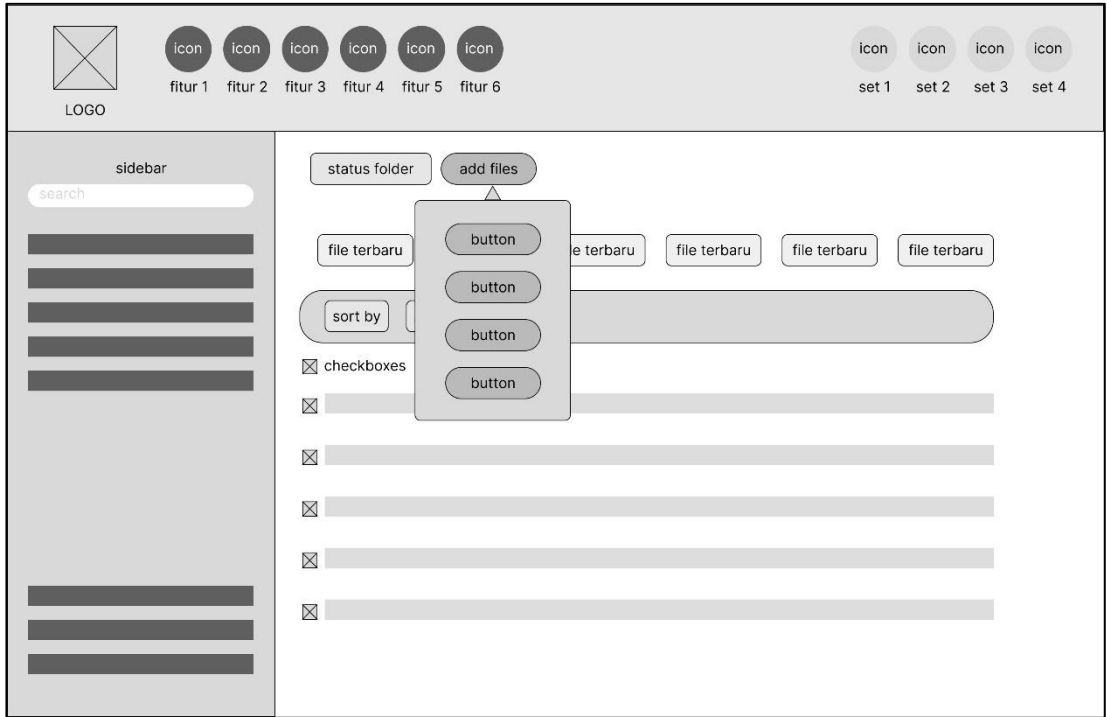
LOGO

icon fitur 1 icon fitur 2 icon fitur 3 icon fitur 4 icon fitur 5 icon fitur 6

icon set 1 icon set 2 icon set 3 icon set 4

sidebar
search

status folder add files

button
button
button
button

file terbaru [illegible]e terbaru file terbaru file terbaru file terbaru

sort by

checkboxes